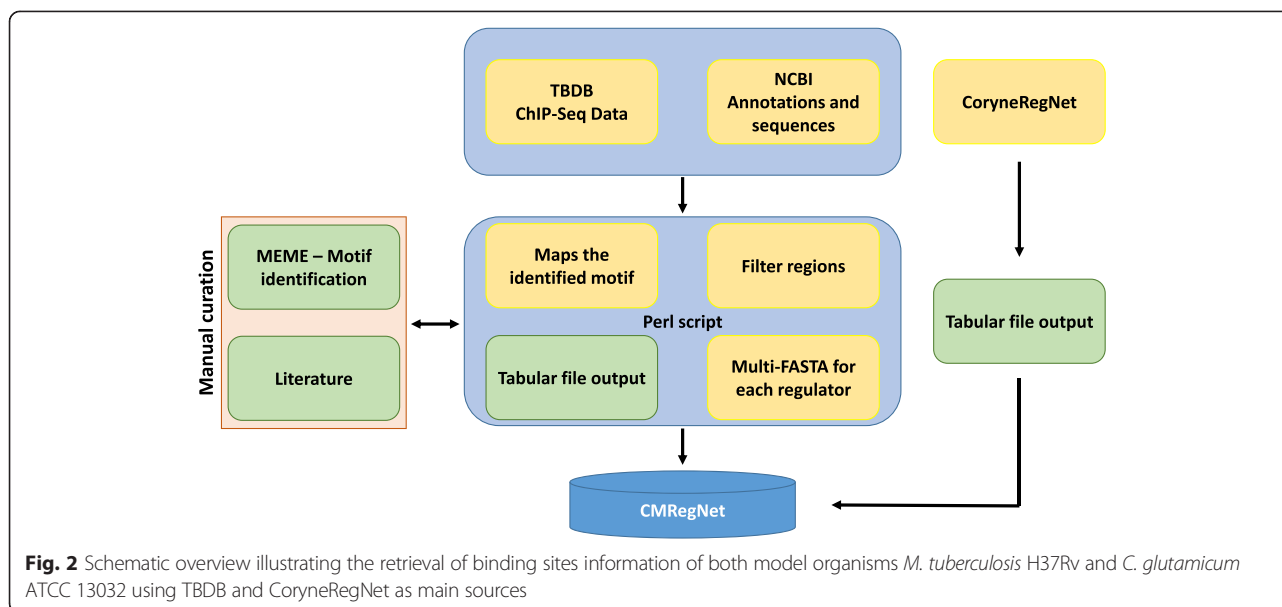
TBDB
ChIP-Seq Data

NCBI
Annotations and sequences

CoryneRegNet

Manual curation

MEME – Motif identification

Literature

Maps the identified motif

Filter regions

Perl script

Tabular file output

Multi-FASTA for each regulator

Tabular file output

CMRegNet

**Fig. 2** Schematic overview illustrating the retrieval of binding sites information of both model organisms *M. tuberculosis* H37Rv and *C. glutamicum* ATCC 13032 using TBDB and CoryneRegNet as main sources